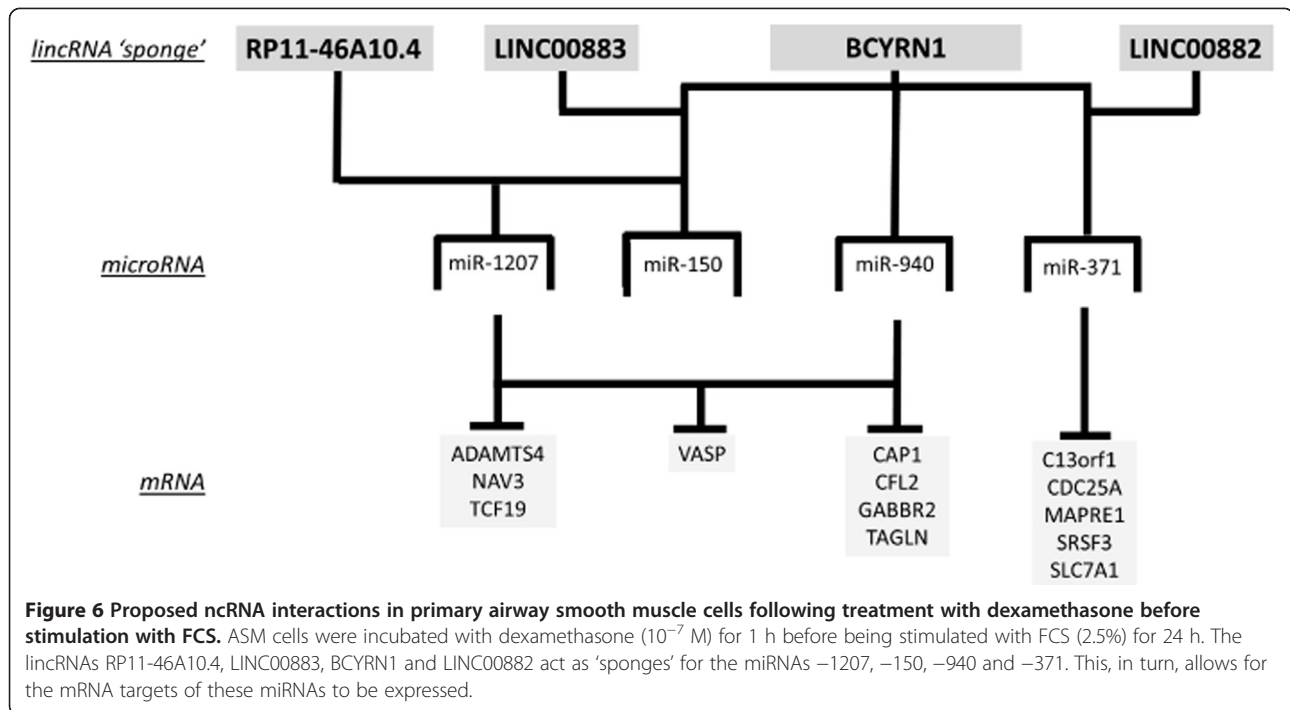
lincRNA 'sponge'

RP11-46A10.4

LINC00883

BCYRN1

LINC00882

microRNA

miR-1207

miR-150

miR-940

miR-371

mRNA

ADAMTS4
NAV3
TCF19

VASP

CAP1
CFL2
GABBR2
TAGLN

C13orf1
CDC25A
MAPRE1
SRSF3
SLC7A1

**Figure 6 Proposed ncRNA interactions in primary airway smooth muscle cells following treatment with dexamethasone before stimulation with FCS.** ASM cells were incubated with dexamethasone ($10^{-7}$ M) for 1 h before being stimulated with FCS (2.5%) for 24 h. The lincRNAs RP11-46A10.4, LINC00883, BCYRN1 and LINC00882 act as 'sponges' for the miRNAs −1207, −150, −940 and −371. This, in turn, allows for the mRNA targets of these miRNAs to be expressed.